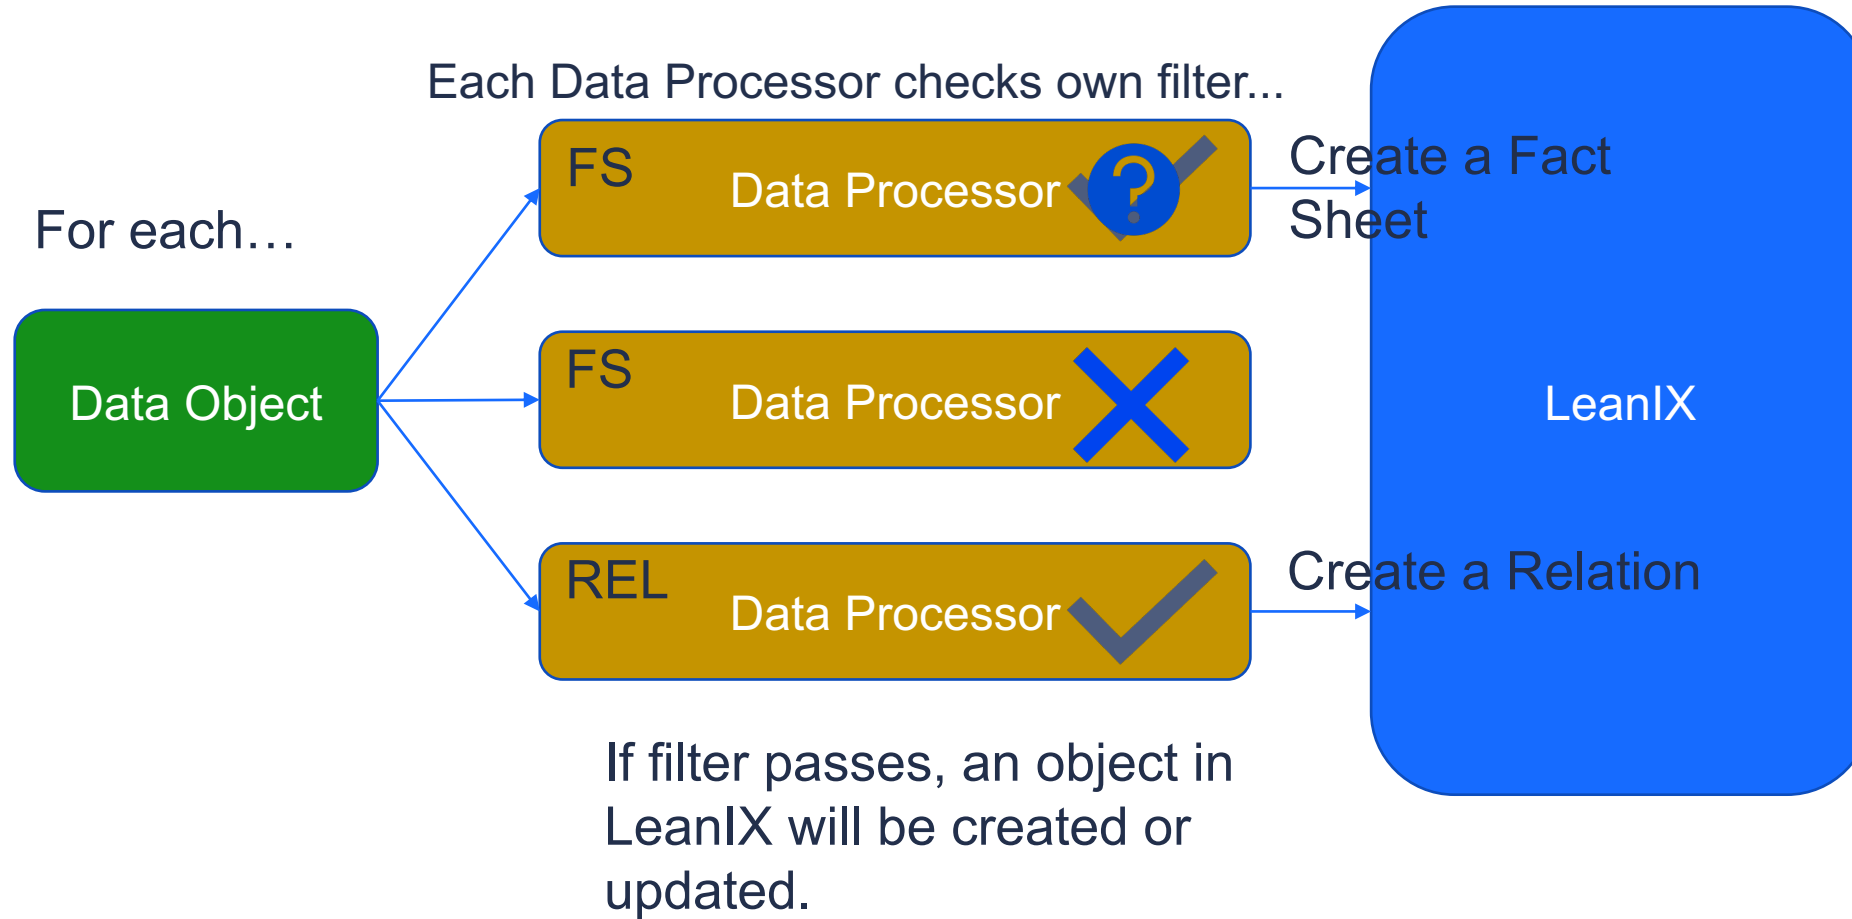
Each Data Processor checks own filter...

For each…

Data Object

FS
Data Processor

FS
Data Processor

REL
Data Processor

Create a Fact Sheet

Create a Relation

LeanIX

If filter passes, an object in LeanIX will be created or updated.